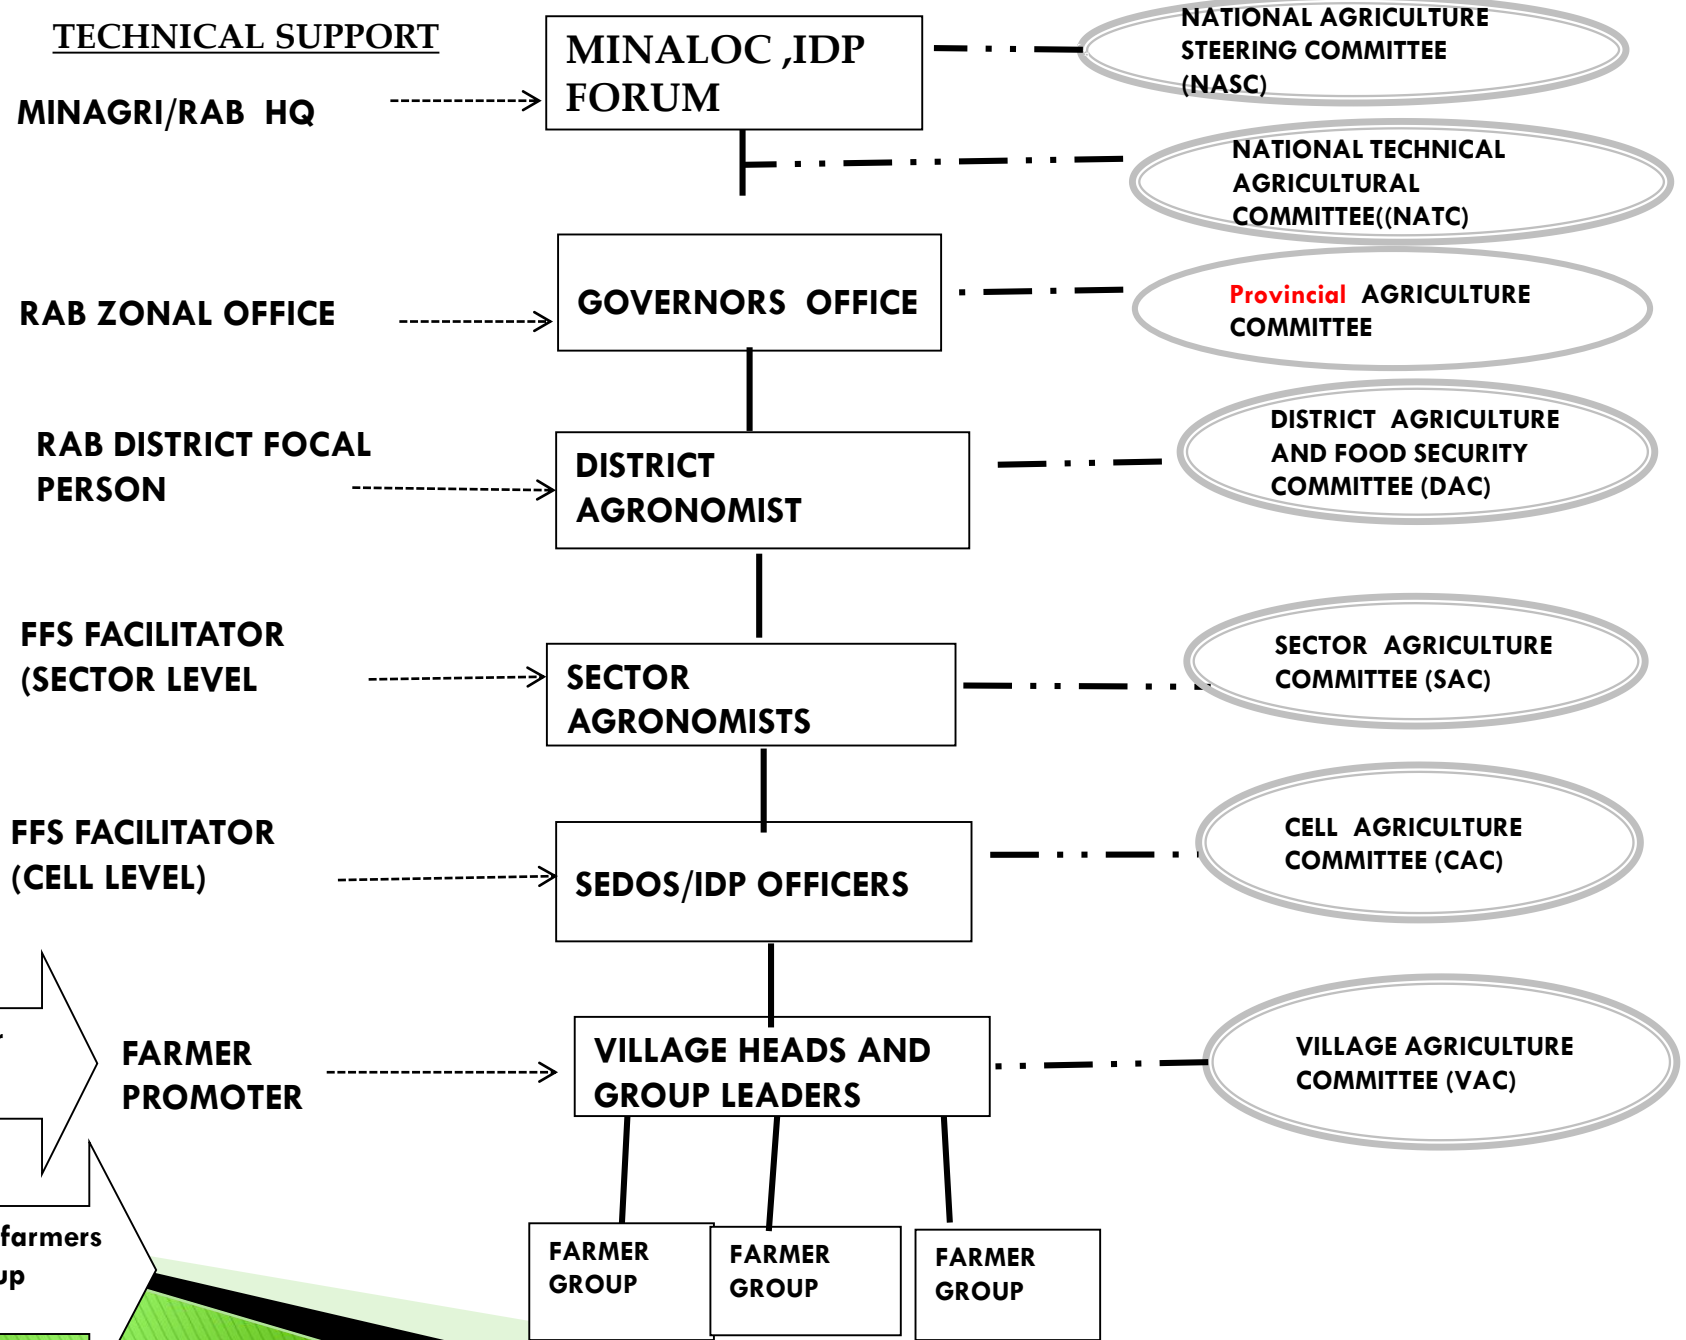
TECHNICAL SUPPORT

MINAGRI/RAB HQ

MINALOC ,IDP FORUM

NATIONAL AGRICULTURE STEERING COMMITTEE (NASC)

NATIONAL TECHNICAL AGRICULTURAL COMMITTEE((NATC)

RAB ZONAL OFFICE

GOVERNORS OFFICE

Provincial AGRICULTURE COMMITTEE

RAB DISTRICT FOCAL PERSON

DISTRICT AGRONOMIST

DISTRICT AGRICULTURE AND FOOD SECURITY COMMITTEE (DAC)

FFS FACILITATOR (SECTOR LEVEL

SECTOR AGRONOMISTS

SECTOR AGRICULTURE COMMITTEE (SAC)

FFS FACILITATOR (CELL LEVEL)

SEDOS/IDP OFFICERS

CELL AGRICULTURE COMMITTEE (CAC)

FARMER PROMOTER

VILLAGE HEADS AND GROUP LEADERS

VILLAGE AGRICULTURE COMMITTEE (VAC)

farmers
up

FARMER GROUP

FARMER GROUP

FARMER GROUP